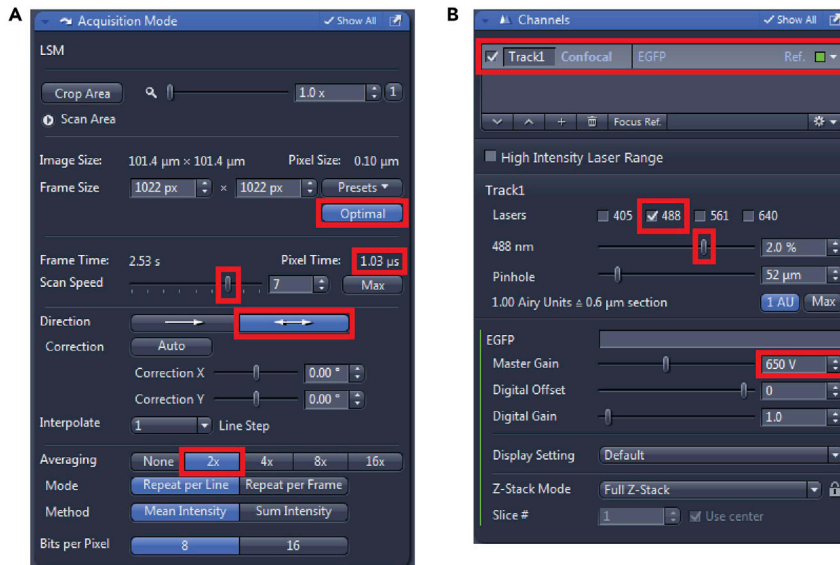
A

Acquisition Mode
Show All

LSM

Crop Area
1.0 x
1
Scan Area

Image Size: 101.4 µm × 101.4 µm
Pixel Size: 0.10 µm
Frame Size 1022 px × 1022 px
Presets
Optimal

Frame Time: 2.53 s
Pixel Time: 1.03 µs
Scan Speed
7
Max

Direction
Correction
Auto
Correction X 0.00 °
Correction Y 0.00 °
Interpolate 1 Line Step

Averaging None 2x 4x 8x 16x
Mode Repeat per Line Repeat per Frame
Method Mean Intensity Sum Intensity
Bits per Pixel 8 16

B

Channels
Show All

Track1 Confocal EGFP Ref.

Focus Ref.

High Intensity Laser Range

Track1
Lasers 405 488 561 640
488 nm 2.0 %
Pinhole 52 µm
1.00 Airy Units ≙ 0.6 µm section
1 AU Max

EGFP
Master Gain 650 V
Digital Offset 0
Digital Gain 1.0

Display Setting Default

Z-Stack Mode Full Z-Stack
Slice # 1 Use center